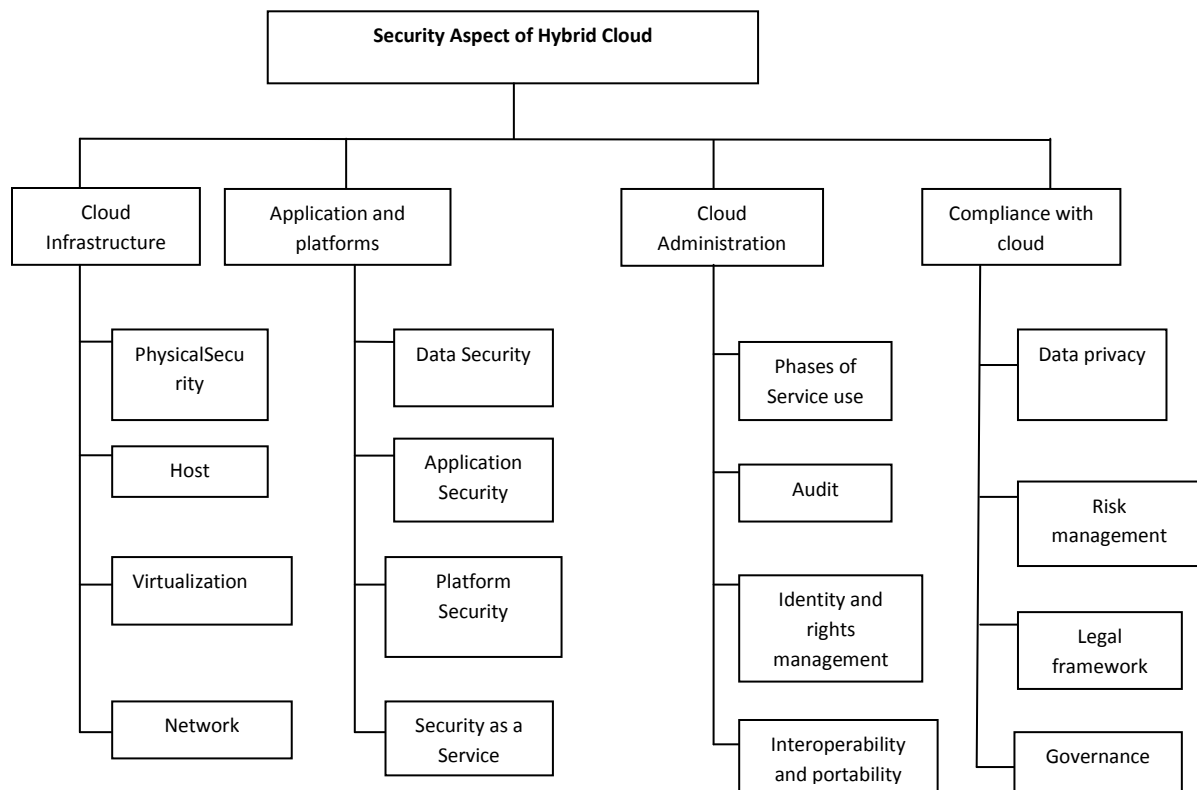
Security Aspect of Hybrid Cloud

Cloud Infrastructure

PhysicalSecurity

Host

Virtualization

Network

Application and platforms

Data Security

Application Security

Platform Security

Security as a Service

Cloud Administration

Phases of Service use

Audit

Identity and rights management

Interoperability and portability

Compliance with cloud

Data privacy

Risk management

Legal framework

Governance